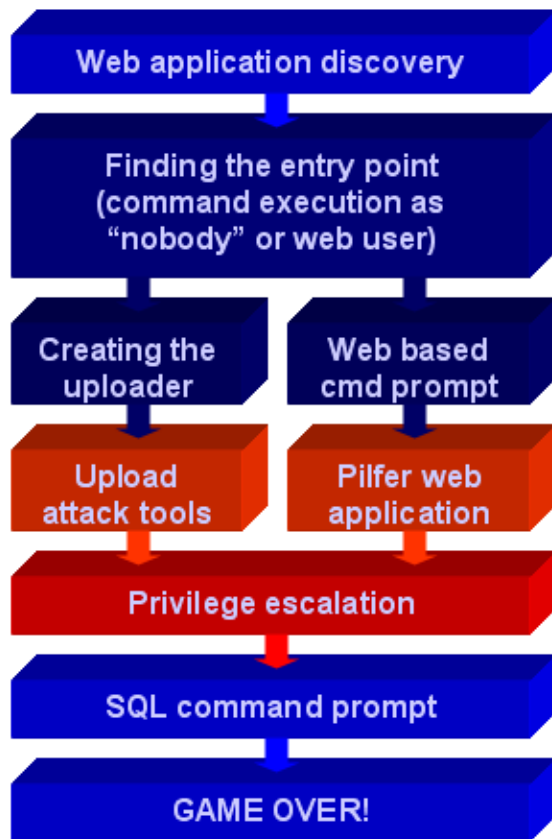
Web application discovery

Finding the entry point (command execution as “nobody” or web user)

Creating the uploader

Web based cmd prompt

Upload attack tools

Pilfer web application

Privilege escalation

SQL command prompt

GAME OVER!